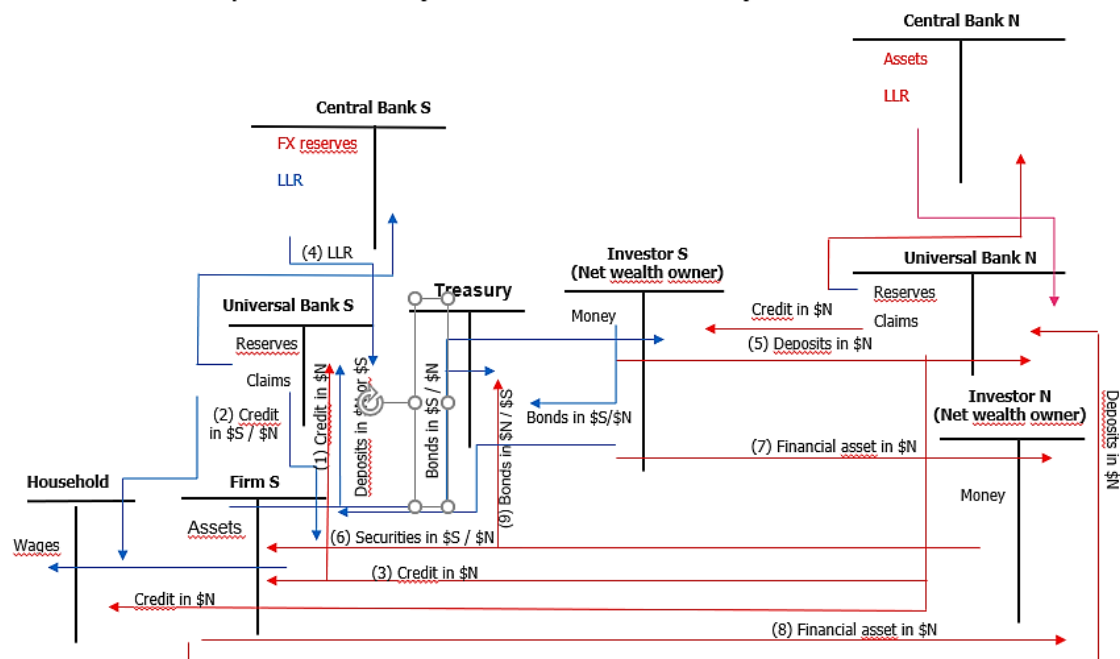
Central Bank N

Assets

LLR

Central Bank S

FX reserves

LLR

(4) LLR

Universal Bank N

Reserves

Claims

Investor S
(Net wealth owner)

Money

Treasury

Universal Bank S

Reserves

Claims

(2) Credit in $S / $N

(1) Credit in $N

Deposits in $N or $S

Bonds in $S / $N

(9) Bonds in $N / $S

Credit in $N

(5) Deposits in $N

Bonds in $S/$N

Investor N
(Net wealth owner)

Money

Deposits in $N

(7) Financial asset in $N

Household

Wages

Firm S

Assets

(6) Securities in $S / $N

(3) Credit in $N

Credit in $N

(8) Financial asset in $N